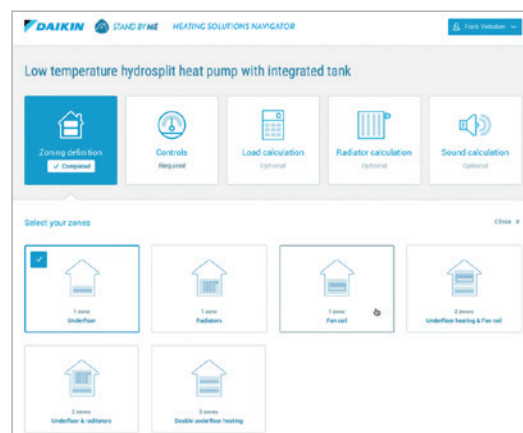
DAIKIN STAND BY ME HEATING SOLUTIONS NAVIGATOR

Frank Verbeken

Low temperature hydrosplit heat pump with integrated tank

Zoning definition
✓ Completed

Controls
Required

Load calculation
Optional

Radiator calculation
Optional

Sound calculation
Optional

Select your zones

Close ×

1 zone
Underfloor

1 zone
Radiators

1 zone
Fan coil

2 zones
Underfloor heating & Fan coil

2 zones
Underfloor & radiators

2 zones
Double underfloor heating